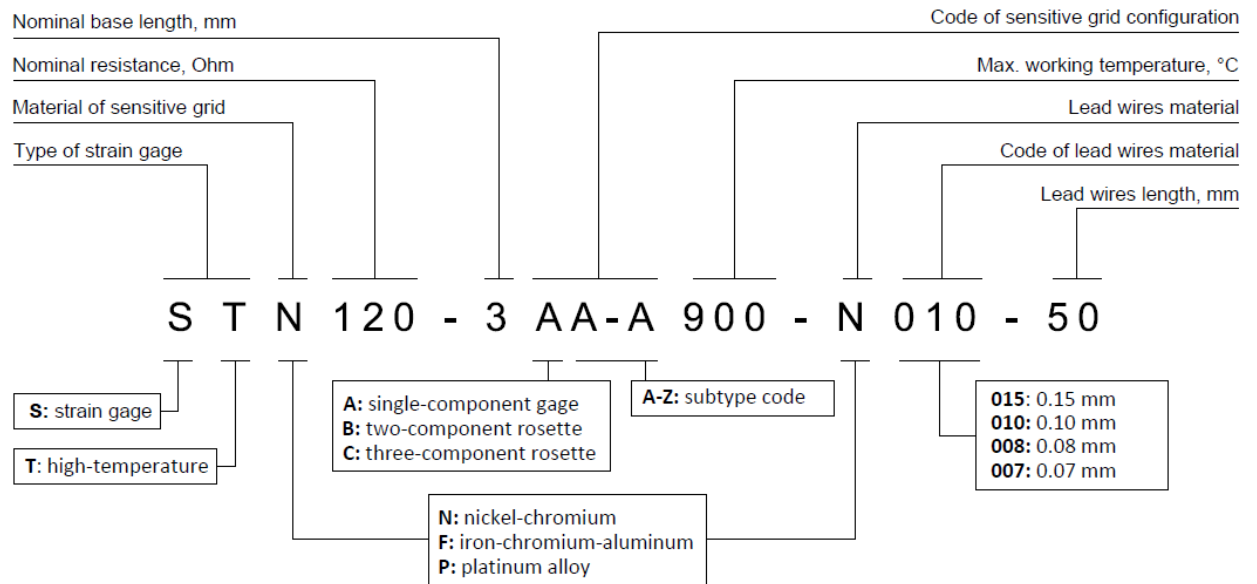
Nominal base length, mm

Nominal resistance, Ohm

Material of sensitive grid

Type of strain gage

Code of sensitive grid configuration

Max. working temperature, °C

Lead wires material

Code of lead wires material

Lead wires length, mm

S T N 120 - 3 AA-A 900 - N 010 - 50

**S**: strain gage

**T**: high-temperature

**A:** single-component gage
**B:** two-component rosette
**C:** three-component rosette

**A-Z:** subtype code

**015**: 0.15 mm
**010**: 0.10 mm
**008**: 0.08 mm
**007**: 0.07 mm

**N:** nickel-chromium
**F:** iron-chromium-aluminum
**P:** platinum alloy